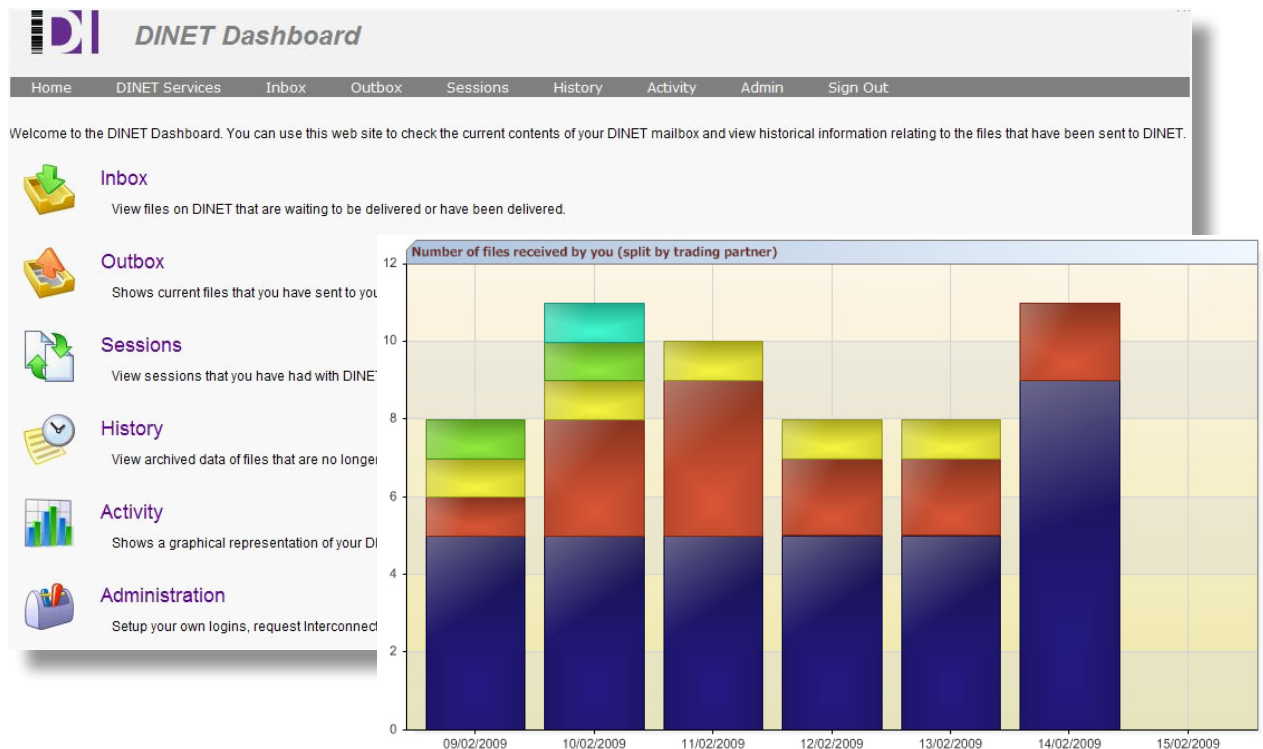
DI DINET Dashboard

Home DINET Services Inbox Outbox Sessions History Activity Admin Sign Out

Welcome to the DINET Dashboard. You can use this web site to check the current contents of your DINET mailbox and view historical information relating to the files that have been sent to DINET.

Inbox
View files on DINET that are waiting to be delivered or have been delivered.

Outbox
Shows current files that you have sent to you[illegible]

Sessions
View sessions that you have had with DINE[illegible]

History
View archived data of files that are no longer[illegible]

Activity
Shows a graphical representation of your D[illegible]

Administration
Setup your own logins, request Interconnect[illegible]

Number of files received by you (split by trading partner)

12
10
8
6
4
2
0

09/02/2009 10/02/2009 11/02/2009 12/02/2009 13/02/2009 14/02/2009 15/02/2009